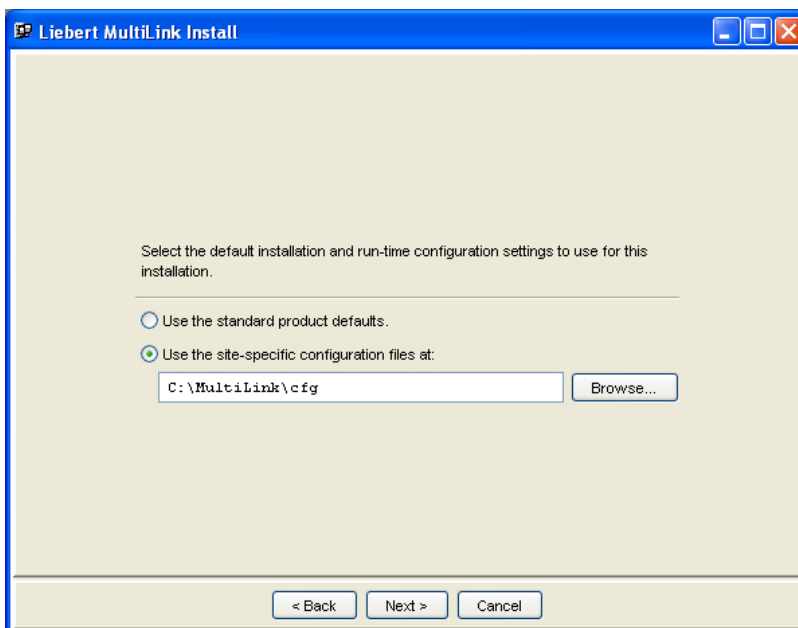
Liebert MultiLink Install

Select the default installation and run-time configuration settings to use for this installation.

Use the standard product defaults.

Use the site-specific configuration files at:

C:\MultiLink\cfg

Browse...

< Back

Next >

Cancel